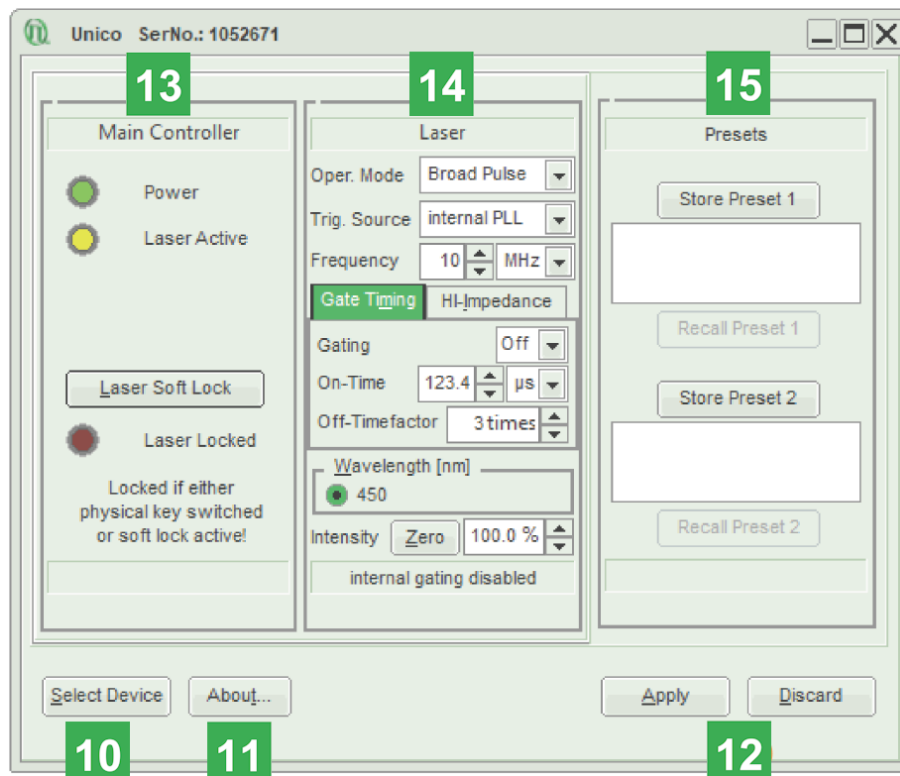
Unico SerNo.: 1052671

13

Main Controller

Power

Laser Active

Laser Soft Lock

Laser Locked

Locked if either physical key switched or soft lock active!

14

Laser

Oper. Mode Broad Pulse

Trig. Source internal PLL

Frequency 10 MHz

Gate Timing HI-Impedance

Gating Off

On-Time 123.4 µs

Off-Timefactor 3times

Wavelength [nm]

450

Intensity Zero 100.0 %

internal gating disabled

15

Presets

Store Preset 1

Recall Preset 1

Store Preset 2

Recall Preset 2

Select Device About... Apply Discard

10 11 12